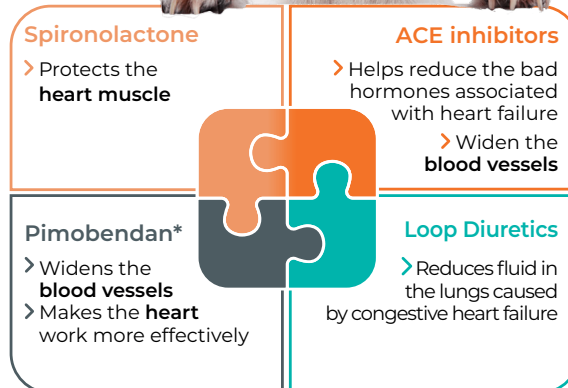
Spironolactone

Protects the heart muscle

ACE inhibitors

Helps reduce the bad hormones associated with heart failure

Widen the blood vessels

Pimobendan*

Widens the blood vessels

Makes the heart work more effectively

Loop Diuretics

Reduces fluid in the lungs caused by congestive heart failure